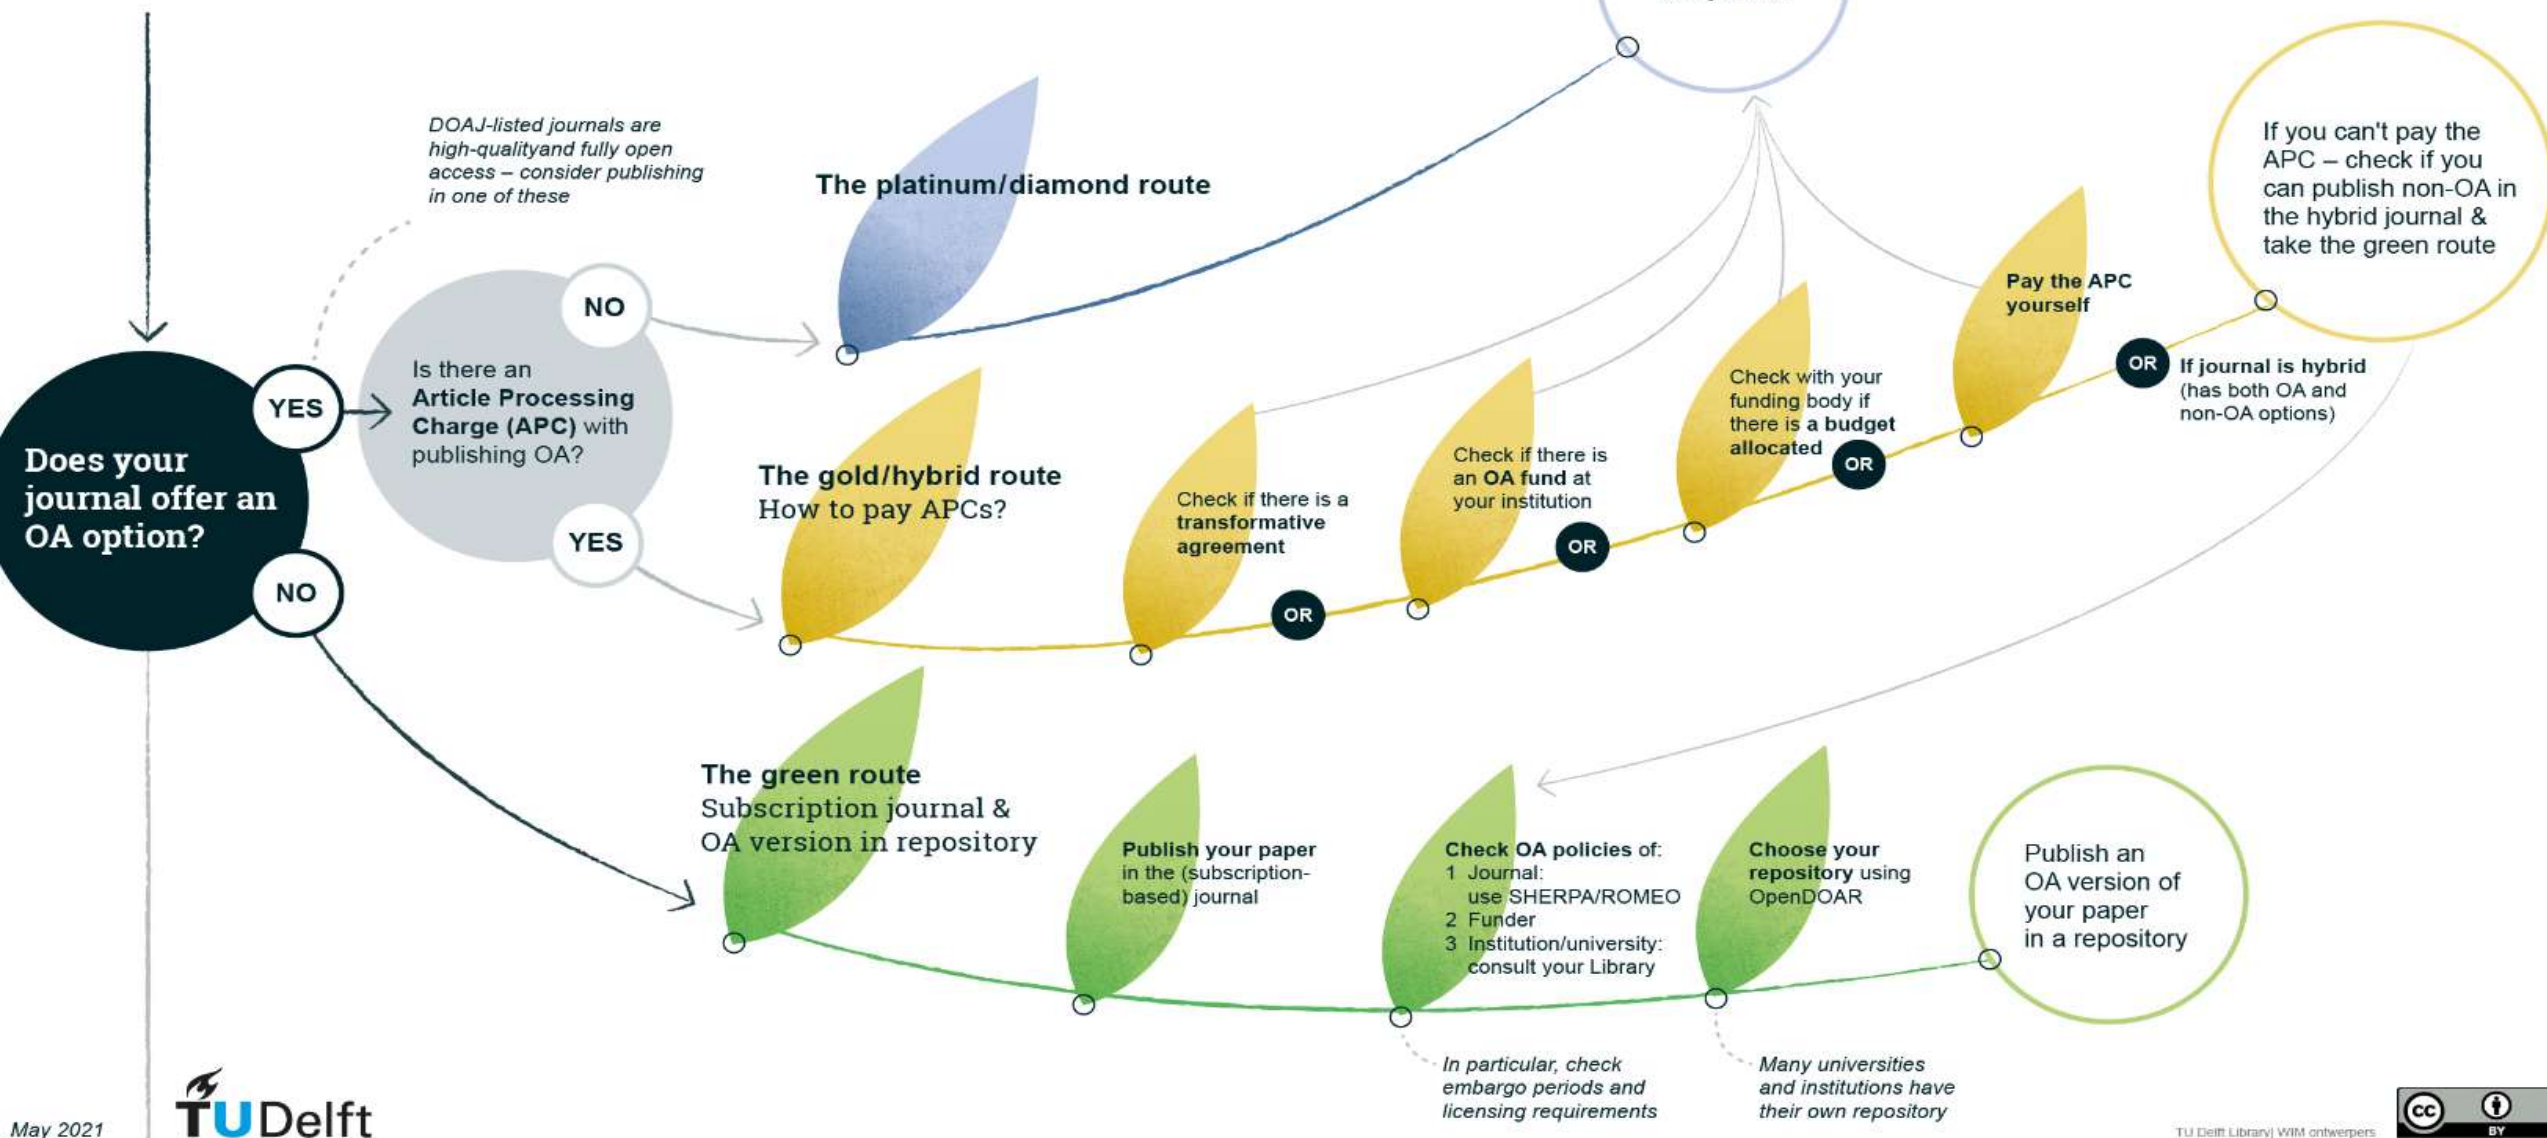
DOAJ-listed journals are high-qualityand fully open access – consider publishing in one of these

The platinum/diamond route

If you can't pay the APC – check if you can publish non-OA in the hybrid journal & take the green route

NO

Is there an Article Processing Charge (APC) with publishing OA?

YES

YES

Does your journal offer an OA option?

NO

Pay the APC yourself

OR

If journal is hybrid (has both OA and non-OA options)

Check with your funding body if there is a budget allocated

OR

Check if there is an OA fund at your institution

OR

The gold/hybrid route
How to pay APCs?

Check if there is a transformative agreement

OR

The green route
Subscription journal & OA version in repository

Publish your paper in the (subscription-based) journal

Check OA policies of:
1 Journal: use SHERPA/ROMEO
2 Funder
3 Institution/university: consult your Library

Choose your repository using OpenDOAR

Publish an OA version of your paper in a repository

In particular, check embargo periods and licensing requirements

Many universities and institutions have their own repository

May 2021

TU Delft

TU Delft Library| WIM ontwerpers

BY